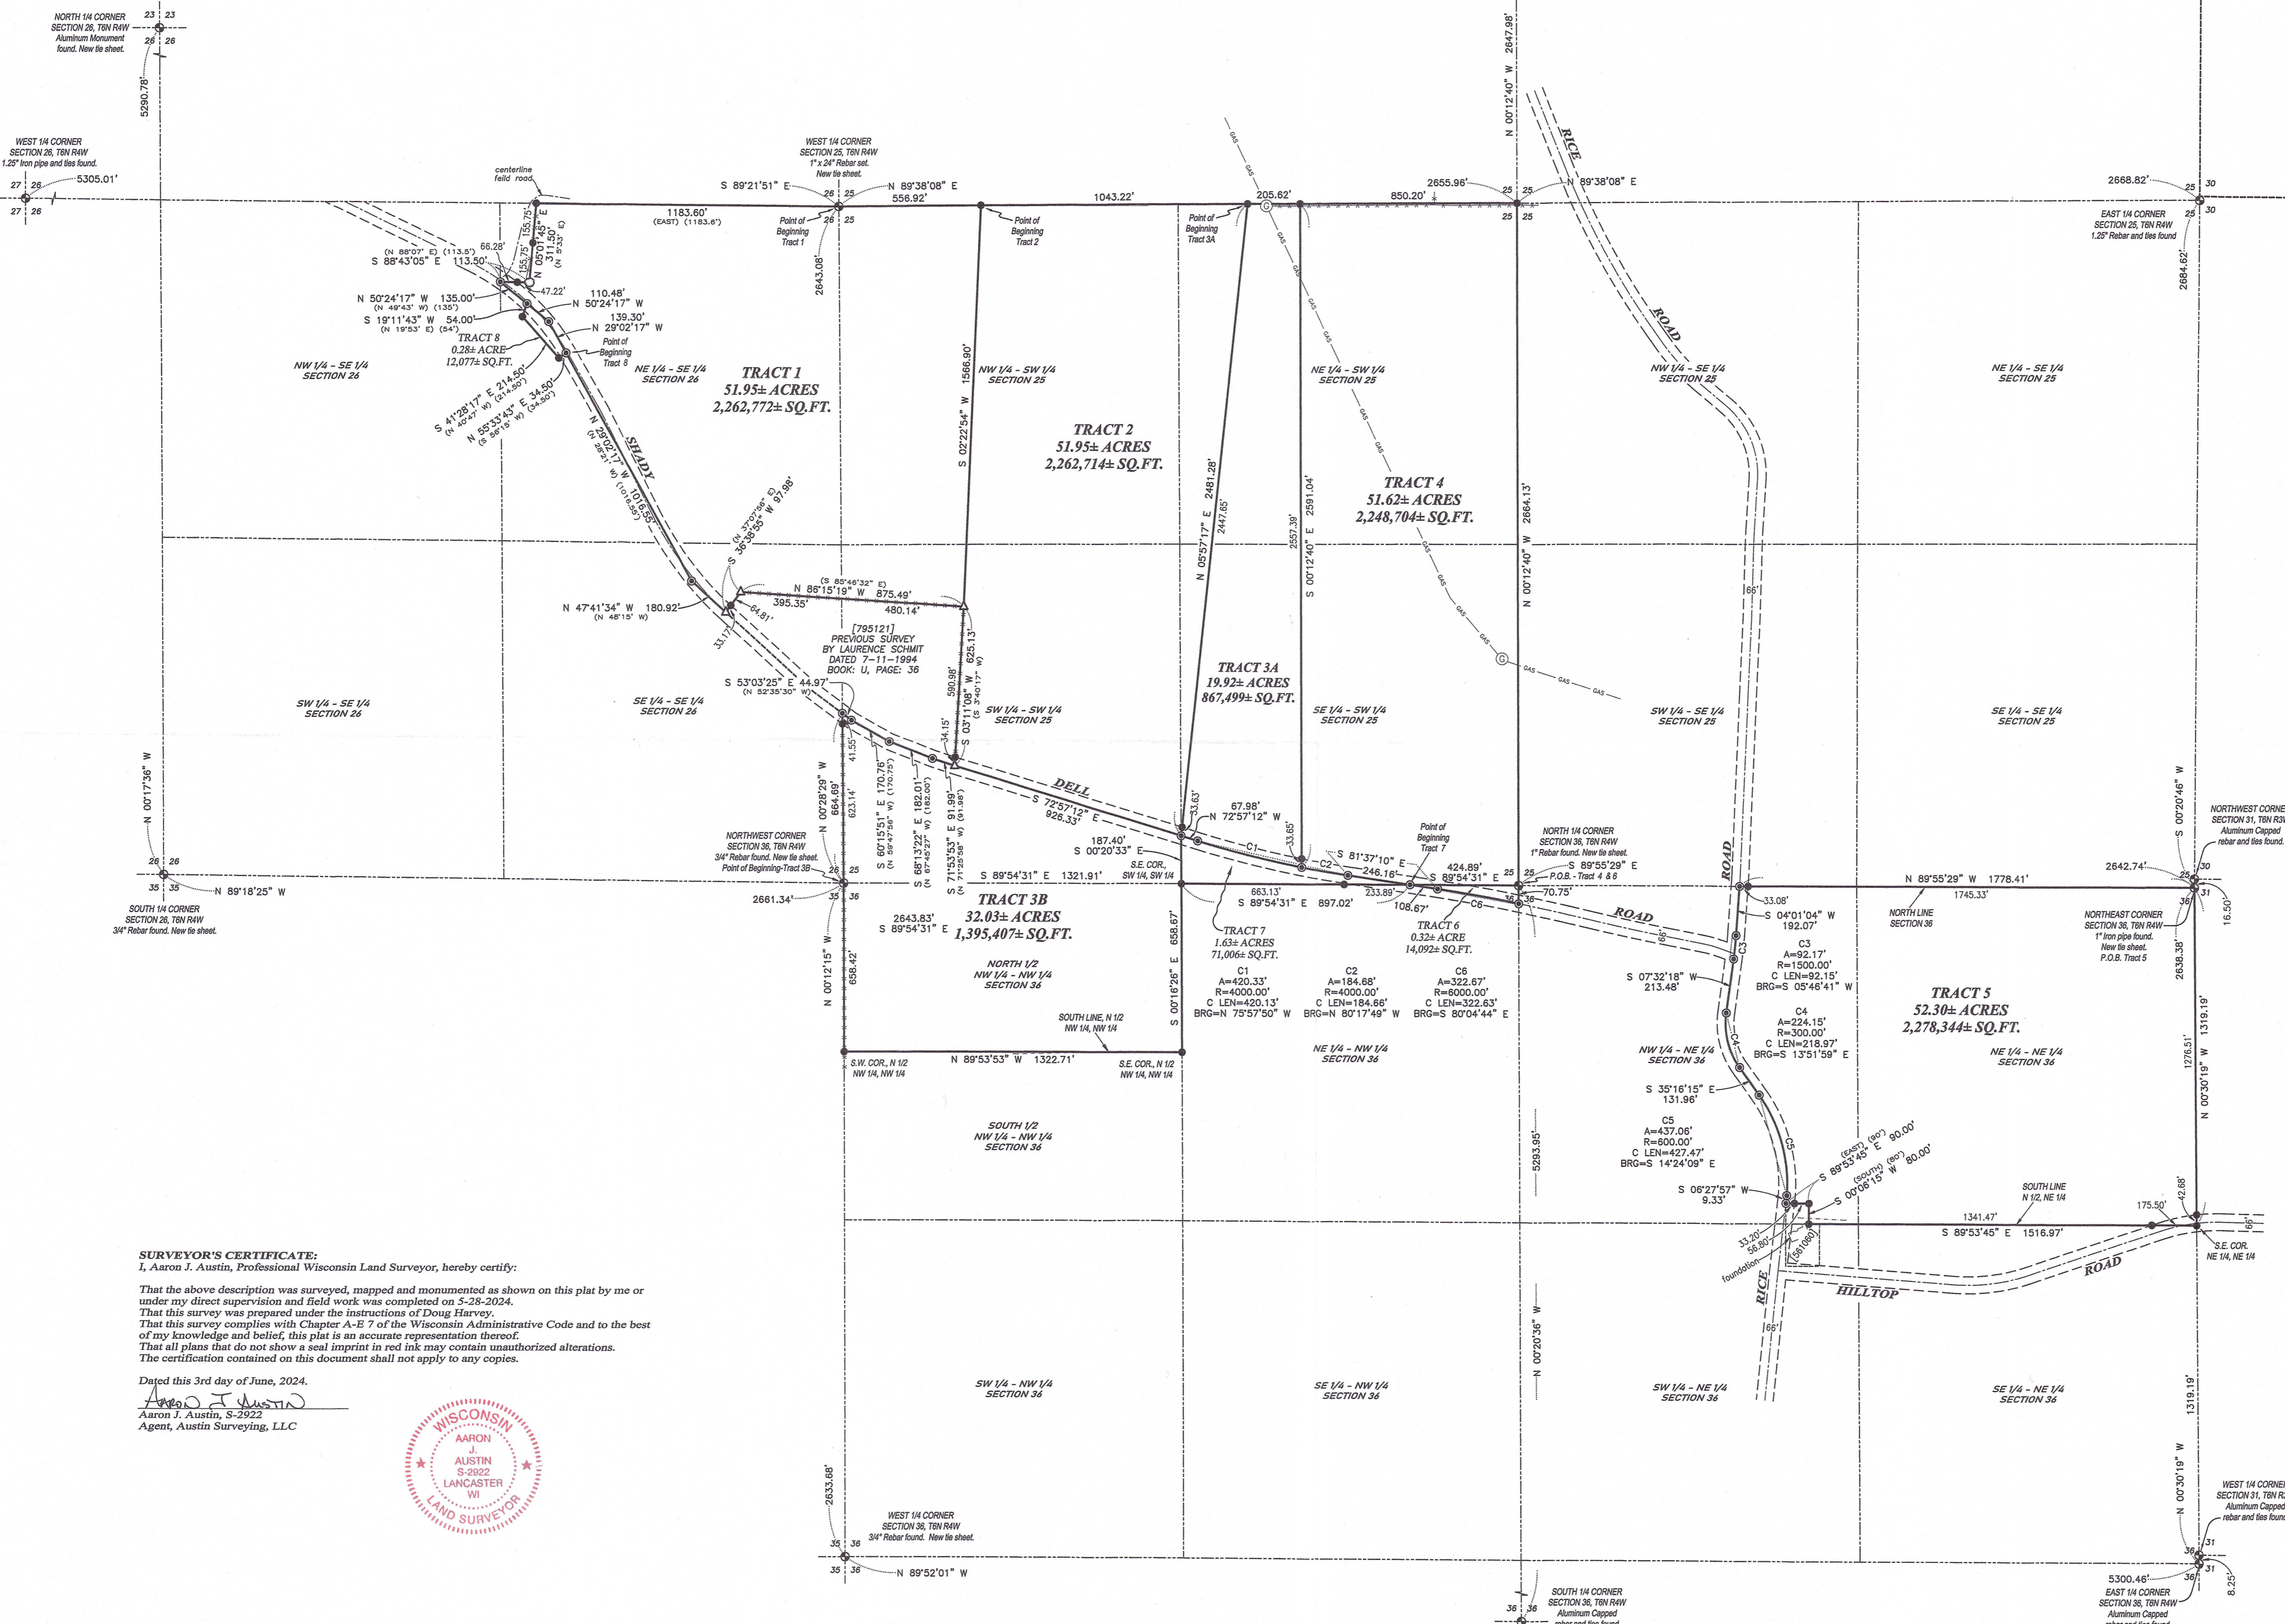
NORTH 1/4 CORNER
SECTION 26, T6N R4W
Aluminum Monument found. New tie sheet.

23 23
26 26

5290.78'

WEST 1/4 CORNER
SECTION 26, T6N R4W
1.25" Iron pipe and ties found.

27 26
27 26
5305.01'

centerline feild road

S 89°21'51" E
1183.60'
(EAST) (1183.6')

WEST 1/4 CORNER
SECTION 25, T6N R4W
1" x 24" Rebar set. New tie sheet.

26 25
26 25
N 89°38'08" E
556.92'
1043.22'
205.62'
850.20'
2655.96'
25 25
25 25
N 89°38'08" E

2647.98'
N 00°12'40" W

2668.82'
25 30
25 30

EAST 1/4 CORNER
SECTION 25, T6N R4W
1.25" Rebar and ties found

2684.62'

Point of Beginning Tract 1
Point of Beginning Tract 2
Point of Beginning Tract 3A

2643.08'

(N 88°07' E) (113.5')
S 88°43'05" E 113.50'
66.28'
155.75'
(155.75')
N 05°01'45" E 311.50'
(N 5°35' E)
47.22'
N 50°24'17" W 135.00'
(N 49°43' W) (135')
110.48'
N 50°24'17" W
S 19°11'43" W 54.00'
(N 19°53' E) (54')
139.30'
N 29°02'17" W
TRACT 8
0.28± ACRE
12,077± SQ.FT.
Point of Beginning Tract 8

NW 1/4 - SE 1/4
SECTION 26

NE 1/4 - SE 1/4
SECTION 26

TRACT 1
51.95± ACRES
2,262,772± SQ.FT.

S 41°28'17" E 214.50'
(N 40°47' W) (214.50')
N 55°33'43" E 34.50'
(S 56°15' W) (34.50')

N 29°02'17" W 1016.55'
(N 28°21' W) (1016.55')

SHADY

S 02°22'54" W 1566.90'

NW 1/4 - SW 1/4
SECTION 25

TRACT 2
51.95± ACRES
2,262,714± SQ.FT.

N 05°57'17" E 2481.28'
2447.65'

2557.39'
S 00°12'40" E 2591.04'

NE 1/4 - SW 1/4
SECTION 25

TRACT 4
51.62± ACRES
2,248,704± SQ.FT.

N 00°12'40" W 2664.13'

RICE
ROAD

NW 1/4 - SE 1/4
SECTION 25

NE 1/4 - SE 1/4
SECTION 25

GAS

(N 37°07'56" E)
S 36°36'55" W 97.98'

(S 85°46'32" E)
N 86°15'19" W 875.49'
395.35'
480.14'
64.81'
33.17'

N 47°41'34" W 180.92'
(N 48°15' W)

[795121]
PREVIOUS SURVEY
BY LAURENCE SCHMIT
DATED 7-11-1994
BOOK: U, PAGE: 36

625.13'
590.98'
S 03°11'08" W
(S 3°40'17" W)

S 53°03'25" E 44.97'
(N 52°35'30" W)

SW 1/4 - SE 1/4
SECTION 26

SE 1/4 - SE 1/4
SECTION 26

34.15'

SW 1/4 - SW 1/4
SECTION 25

TRACT 3A
19.92± ACRES
867,499± SQ.FT.

SE 1/4 - SW 1/4
SECTION 25

66'

SW 1/4 - SE 1/4
SECTION 25

SE 1/4 - SE 1/4
SECTION 25

N 00°17'36" W

41.55'
623.14'
N 00°28'29" W 664.89'
S 60°15'51" E 170.76'
(N 59°47'58" W) (170.75')
S 68°13'22" E 182.01'
(N 67°45'27" W) (182.00')
S 71°53'53" E 91.99'
(N 71°25'58" W) (91.98')

DELL
S 72°57'12" E
926.33'

33.63'
67.98'
N 72°57'12" W
33.65'

187.40'
S 00°20'33" E
S.E. COR., SW 1/4, SW 1/4

C1
S 81°37'10" E
C2
246.16'
Point of Beginning Tract 7
424.89'
S 89°54'31" E
233.89'
108.67'
C6

NORTH 1/4 CORNER
SECTION 36, T6N R4W
1" Rebar found. New tie sheet.
S 89°55'29" E
P.O.B. - Tract 4 & 6
70.75'

NORTHWEST CORNER
SECTION 36, T6N R4W
3/4" Rebar found. New tie sheet.
Point of Beginning-Tract 3B

26 26
35 35
N 89°18'25" W

SOUTH 1/4 CORNER
SECTION 26, T6N R4W
3/4" Rebar found. New tie sheet.

26 25
35 36
2661.34'

S 89°54'31" E 1321.91'

TRACT 3B
32.03± ACRES
1,395,407± SQ.FT.

2643.83'
S 89°54'31" E

663.13'
S 89°54'31" E 897.02'

TRACT 7
1.63± ACRES
71,006± SQ.FT.

TRACT 6
0.32± ACRE
14,092± SQ.FT.

25 25
36 36

ROAD

33.08'
S 04°01'04" W
192.07'

N 89°55'29" W 1778.41'
1745.33'

2642.74'

NORTH LINE
SECTION 36

NORTHWEST CORNER
SECTION 31, T6N R3W
Aluminum Capped rebar and ties found.

N 00°20'46" W
25 30
36 31

16.50'

NORTHEAST CORNER
SECTION 36, T6N R4W
1" Iron pipe found.
New tie sheet.
P.O.B. Tract 5

2638.38'

N 00°12'15" W
658.42'

NORTH 1/2
NW 1/4 - NW 1/4
SECTION 36

S 00°16'26" E 658.67'

C1
A=420.33'
R=4000.00'
C LEN=420.13'
BRG=N 75°57'50" W

C2
A=184.68'
R=4000.00'
C LEN=184.66'
BRG=N 80°17'49" W

C6
A=322.67'
R=6000.00'
C LEN=322.63'
BRG=S 80°04'44" E

S 07°32'18" W
213.48'

C3
A=92.17'
R=1500.00'
C LEN=92.15'
BRG=S 05°46'41" W

C4
A=224.15'
R=300.00'
C LEN=218.97'
BRG=S 13°51'59" E

TRACT 5
52.30± ACRES
2,278,344± SQ.FT.

SOUTH LINE, N 1/2
NW 1/4, NW 1/4

NE 1/4 - NW 1/4
SECTION 36

S.W. COR., N 1/2
NW 1/4, NW 1/4
N 89°53'53" W 1322.71'
S.E. COR., N 1/2
NW 1/4, NW 1/4

NW 1/4 - NE 1/4
SECTION 36

NE 1/4 - NE 1/4
SECTION 36

N 00°30'19" W 1319.19'
1276.51'

S 35°16'15" E
131.96'

C5
A=437.06'
R=600.00'
C LEN=427.47'
BRG=S 14°24'09" E

SOUTH 1/2
NW 1/4 - NW 1/4
SECTION 36

5293.95'

(EAST) (90')
S 89°53'45" E 90.00'
(SOUTH) (80')
S 00°06'15" W 80.00'

S 06°27'57" W
9.33'

SOUTH LINE
N 1/2, NE 1/4

42.68'
175.50'
1341.47'
S 89°53'45" E 1516.97'
66'
S.E. COR.
NE 1/4, NE 1/4

33.20'
56.80'
(561060)
foundation

RICE
HILLTOP
ROAD
66'

SURVEYOR'S CERTIFICATE:
I, Aaron J. Austin, Professional Wisconsin Land Surveyor, hereby certify:

That the above description was surveyed, mapped and monumented as shown on this plat by me or under my direct supervision and field work was completed on 5-28-2024.
That this survey was prepared under the instructions of Doug Harvey.
That this survey complies with Chapter A-E 7 of the Wisconsin Administrative Code and to the best of my knowledge and belief, this plat is an accurate representation thereof.
That all plans that do not show a seal imprint in red ink may contain unauthorized alterations.
The certification contained on this document shall not apply to any copies.

Dated this 3rd day of June, 2024.
Aaron J. Austin
Aaron J. Austin, S-2922
Agent, Austin Surveying, LLC

WISCONSIN
AARON
J.
AUSTIN
S-2922
LANCASTER
WI
LAND SURVEYOR

N 00°20'36" W

SW 1/4 - NW 1/4
SECTION 36

SE 1/4 - NW 1/4
SECTION 36

SW 1/4 - NE 1/4
SECTION 36

SE 1/4 - NE 1/4
SECTION 36

1319.19'
N 00°30'19" W

WEST 1/4 CORNER
SECTION 31, T6N R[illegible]
Aluminum Capped rebar and ties found

2633.68'

WEST 1/4 CORNER
SECTION 36, T6N R4W
3/4" Rebar found. New tie sheet.

35 36
35 36
N 89°52'01" W

SOUTH 1/4 CORNER
SECTION 36, T6N R4W
Aluminum Capped
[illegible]

36 36

36 31
36 31
5300.46'
EAST 1/4 CORNER
SECTION 36, T6N R4W
Aluminum Capped
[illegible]
8.25'